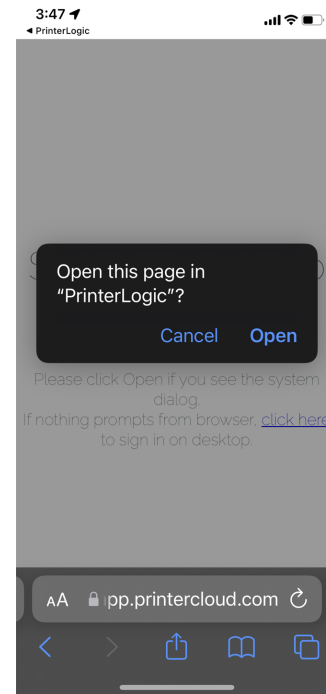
3:47
◂ PrinterLogic

Open this page in "PrinterLogic"?

Cancel Open

Please click Open if you see the system dialog.
If nothing prompts from browser, click here to sign in on desktop.

AA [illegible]pp.printercloud.com